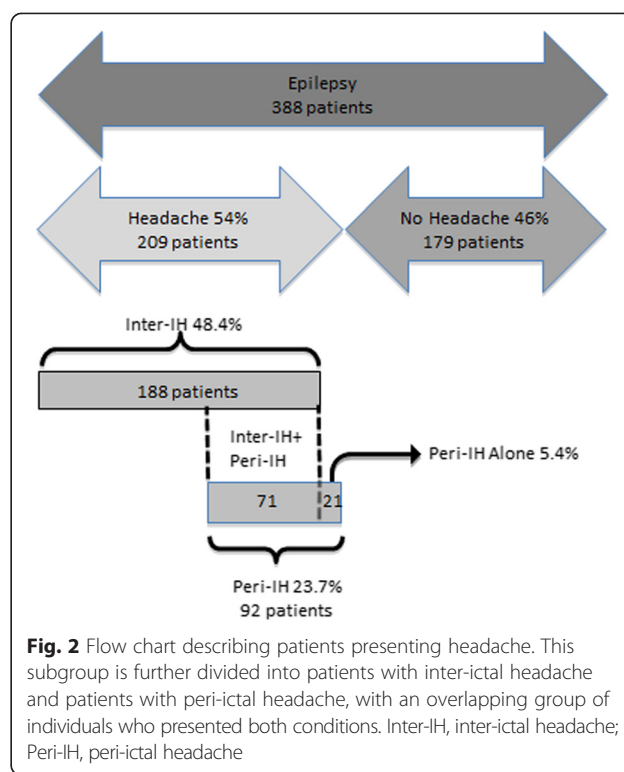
Epilepsy
388 patients

Headache 54%
209 patients

No Headache 46%
179 patients

Inter-IH 48.4%

188 patients

Inter-IH+
Peri-IH

Peri-IH Alone 5.4%

71

21

Peri-IH 23.7%
92 patients

**Fig. 2** Flow chart describing patients presenting headache. This subgroup is further divided into patients with inter-ictal headache and patients with peri-ictal headache, with an overlapping group of individuals who presented both conditions. Inter-IH, inter-ictal headache; Peri-IH, peri-ictal headache